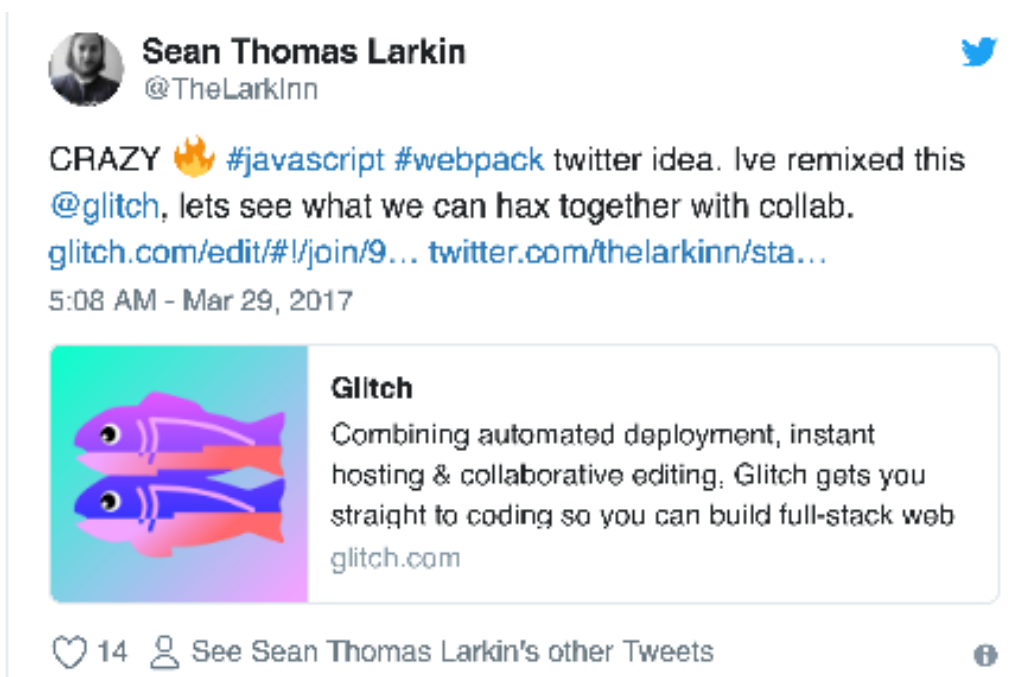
Sean Thomas Larkin
@TheLarkInn

CRAZY 🔥 #javascript #webpack twitter idea. Ive remixed this @glitch, lets see what we can hax together with collab. glitch.com/edit/#!/join/9… twitter.com/thelarkinn/sta…

5:08 AM - Mar 29, 2017

Glitch
Combining automated deployment, instant hosting & collaborative editing, Glitch gets you straight to coding so you can build full-stack web
glitch.com

14 See Sean Thomas Larkin's other Tweets